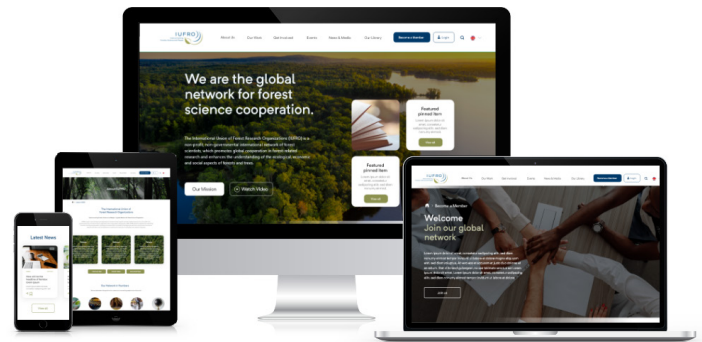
IUFRO

About Us Our Work Get Involved Events News & Media Our Library Become a Member Login

We are the global network for forest science cooperation.

The International Union of Forest Research Organizations (IUFRO) is a non-profit, non-governmental international network of forest scientists, which promotes global cooperation in forest-related research and enhances the understanding of the ecological, economic and social aspects of forests and trees.

Our Mission Watch Video

Featured pinned item

Featured pinned item

Latest News

IUFRO

Become a Member

Welcome Join our global network

Join us